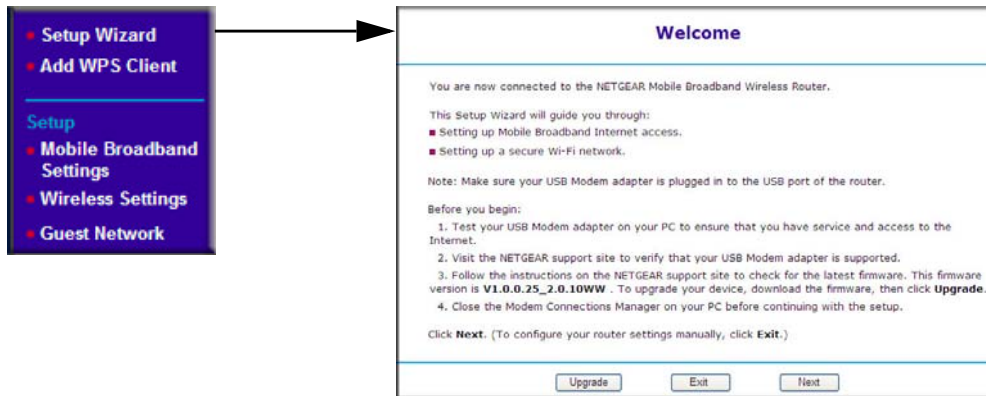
Setup Wizard
Add WPS Client

Setup
Mobile Broadband Settings
Wireless Settings
Guest Network

Welcome

You are now connected to the NETGEAR Mobile Broadband Wireless Router.

This Setup Wizard will guide you through:
Setting up Mobile Broadband Internet access.
Setting up a secure Wi-Fi network.

Note: Make sure your USB Modem adapter is plugged in to the USB port of the router.

Before you begin:
1. Test your USB Modem adapter on your PC to ensure that you have service and access to the Internet.
2. Visit the NETGEAR support site to verify that your USB Modem adapter is supported.
3. Follow the instructions on the NETGEAR support site to check for the latest firmware. This firmware version is **V1.0.0.25_2.0.10WW** . To upgrade your device, download the firmware, then click **Upgrade**.
4. Close the Modem Connections Manager on your PC before continuing with the setup.

Click **Next**. (To configure your router settings manually, click **Exit**.)

Upgrade
Exit
Next